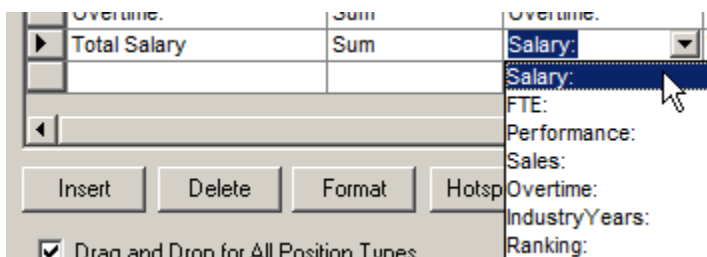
| Overtime: | Sum | Overtime: |
|---|---|---|
| Total Salary | Sum | Salary: |
| | | |

Salary:
FTE:
Performance:
Sales:
Overtime:
IndustryYears:
Ranking:

Insert Delete Format Hotsp

Drag and Drop for All Position Types